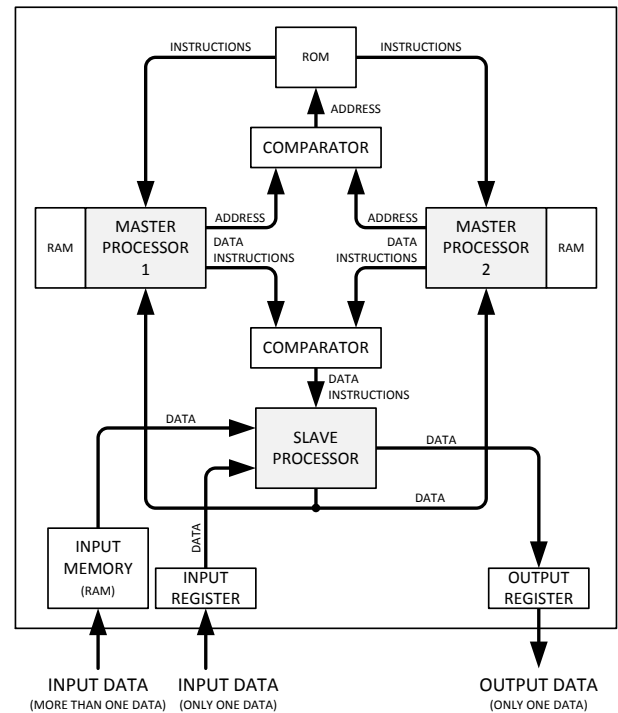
INSTRUCTIONS
ROM
INSTRUCTIONS
ADDRESS
COMPARATOR
RAM
MASTER PROCESSOR 1
ADDRESS
DATA INSTRUCTIONS
ADDRESS
DATA INSTRUCTIONS
MASTER PROCESSOR 2
RAM
COMPARATOR
DATA INSTRUCTIONS
DATA
SLAVE PROCESSOR
DATA
DATA
DATA
INPUT MEMORY (RAM)
INPUT REGISTER
OUTPUT REGISTER
INPUT DATA (MORE THAN ONE DATA)
INPUT DATA (ONLY ONE DATA)
OUTPUT DATA (ONLY ONE DATA)